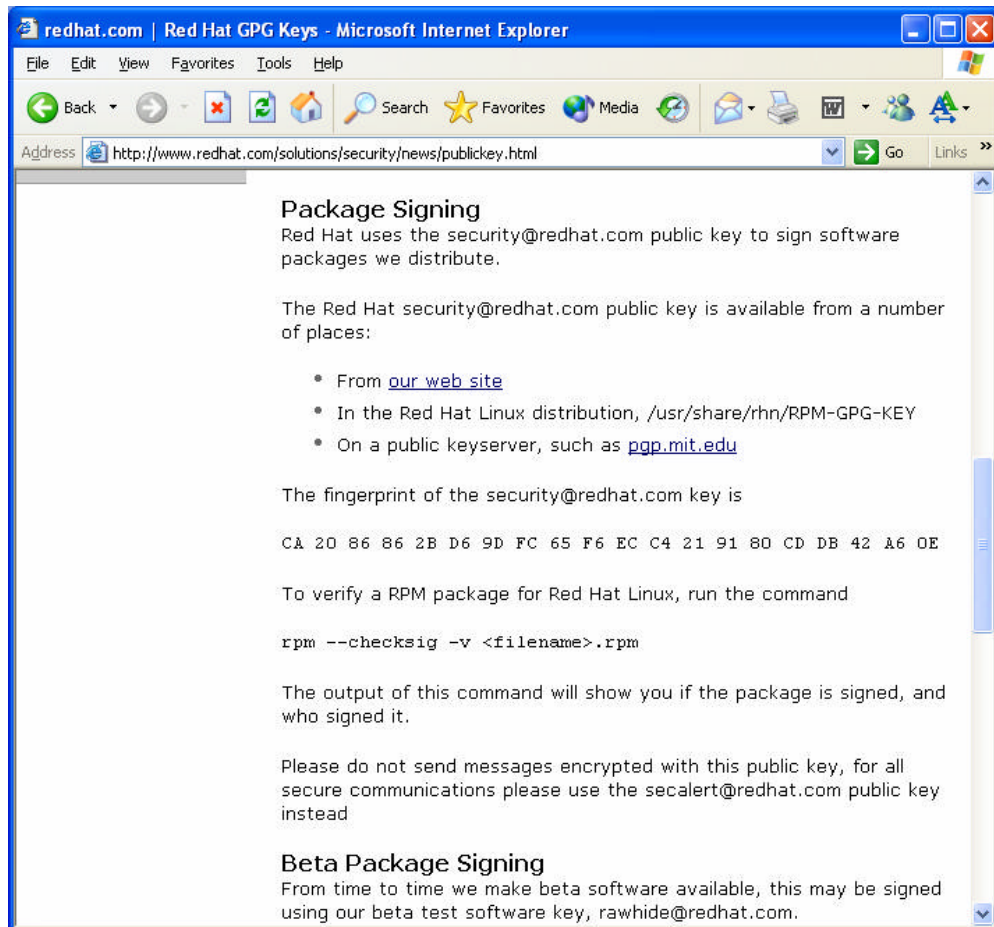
redhat.com | Red Hat GPG Keys - Microsoft Internet Explorer

File Edit View Favorites Tools Help

Back Search Favorites Media

Address http://www.redhat.com/solutions/security/news/publickey.html Go Links

Package Signing
Red Hat uses the security@redhat.com public key to sign software packages we distribute.

The Red Hat security@redhat.com public key is available from a number of places:

- From our web site
- In the Red Hat Linux distribution, /usr/share/rhn/RPM-GPG-KEY
- On a public keyserver, such as pgp.mit.edu

The fingerprint of the security@redhat.com key is

CA 20 86 86 2B D6 9D FC 65 F6 EC C4 21 91 80 CD DB 42 A6 OE

To verify a RPM package for Red Hat Linux, run the command

rpm --checksig -v <filename>.rpm

The output of this command will show you if the package is signed, and who signed it.

Please do not send messages encrypted with this public key, for all secure communications please use the secalert@redhat.com public key instead

Beta Package Signing
From time to time we make beta software available, this may be signed using our beta test software key, rawhide@redhat.com.